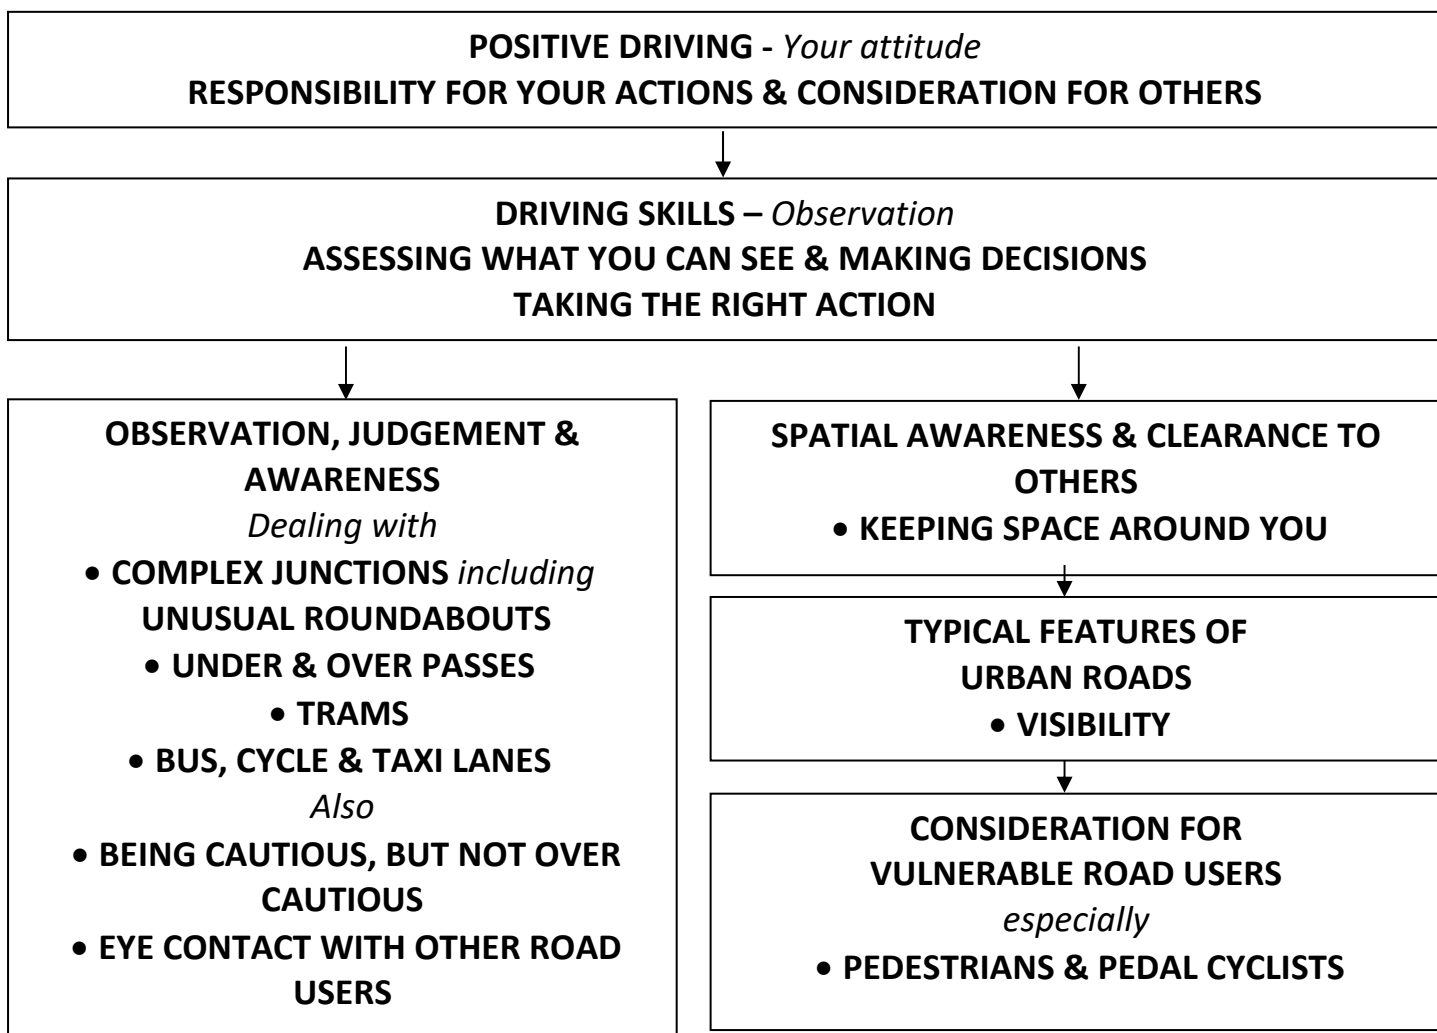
POSITIVE DRIVING - *Your attitude*
RESPONSIBILITY FOR YOUR ACTIONS & CONSIDERATION FOR OTHERS

DRIVING SKILLS – *Observation*
ASSESSING WHAT YOU CAN SEE & MAKING DECISIONS
TAKING THE RIGHT ACTION

OBSERVATION, JUDGEMENT & AWARENESS
*Dealing with*
• COMPLEX JUNCTIONS *including* UNUSUAL ROUNDABOUTS
• UNDER & OVER PASSES
• TRAMS
• BUS, CYCLE & TAXI LANES
*Also*
• BEING CAUTIOUS, BUT NOT OVER CAUTIOUS
• EYE CONTACT WITH OTHER ROAD USERS

SPATIAL AWARENESS & CLEARANCE TO OTHERS
• KEEPING SPACE AROUND YOU

TYPICAL FEATURES OF URBAN ROADS
• VISIBILITY

CONSIDERATION FOR VULNERABLE ROAD USERS
*especially*
• PEDESTRIANS & PEDAL CYCLISTS